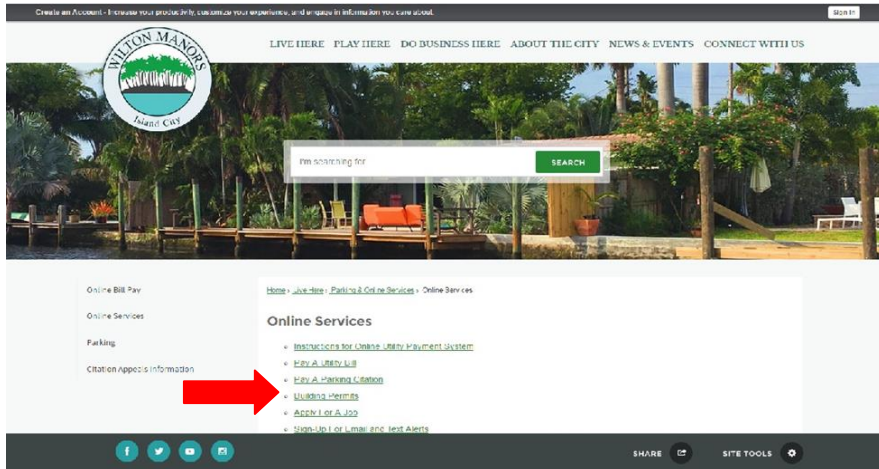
Create an Account - Increase your productivity, customize your experience, and engage in information you care about.

Sign In

WILTON MANORS
Island City

LIVE HERE PLAY HERE DO BUSINESS HERE ABOUT THE CITY NEWS & EVENTS CONNECT WITH US

I'm searching for

SEARCH

Online Bill Pay

Online Services

Parking

Citation Appeals Information

Home › Live Here › Parking & Online Services › Online Services

Online Services

- Instructions for Online Utility Payment System
- Pay A Utility Bill
- Pay A Parking Citation
- Building Permits
- Apply For A Job
- Sign-Up For Email and Text Alerts

SHARE

SITE TOOLS